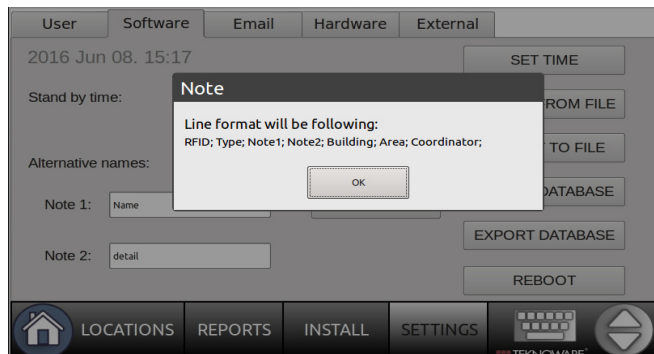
User Software Email Hardware External

2016 Jun 08. 15:17

SET TIME

Stand by time:

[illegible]ROM FILE

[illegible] TO FILE

Alternative names:

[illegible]DATABASE

Note 1: Name

EXPORT DATABASE

Note 2: detail

REBOOT

Note

Line format will be following:

RFID; Type; Note1; Note2; Building; Area; Coordinator;

OK

LOCATIONS REPORTS INSTALL SETTINGS

TEKNOWARE